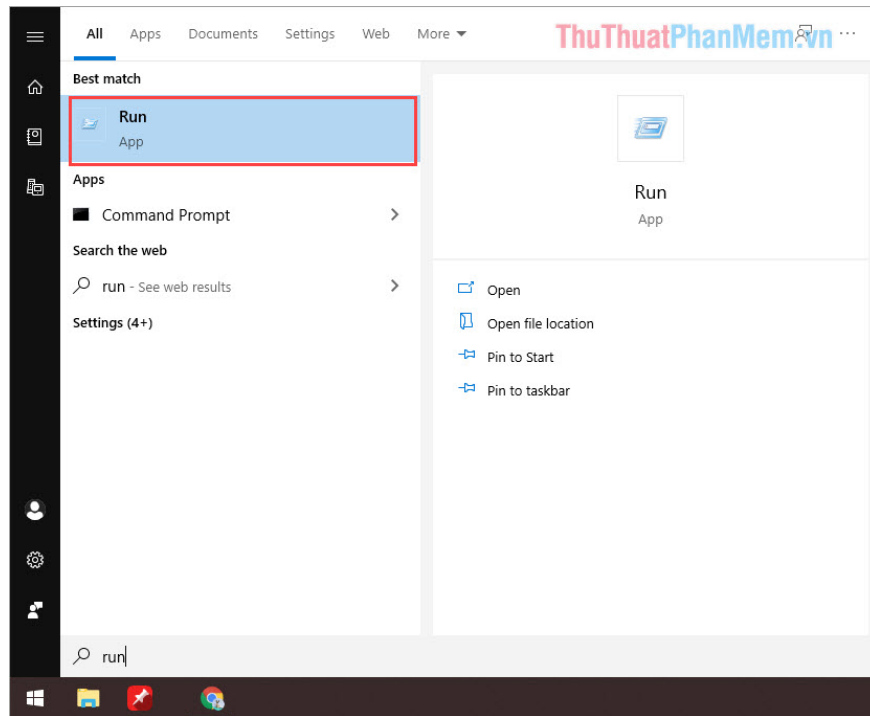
All Apps Documents Settings Web More ▾ ThuThuatPhanMem.vn ···

Best match

Run
App

Apps

Command Prompt

Search the web

run - See web results

Settings (4+)

Run
App

Open

Open file location

Pin to Start

Pin to taskbar

run